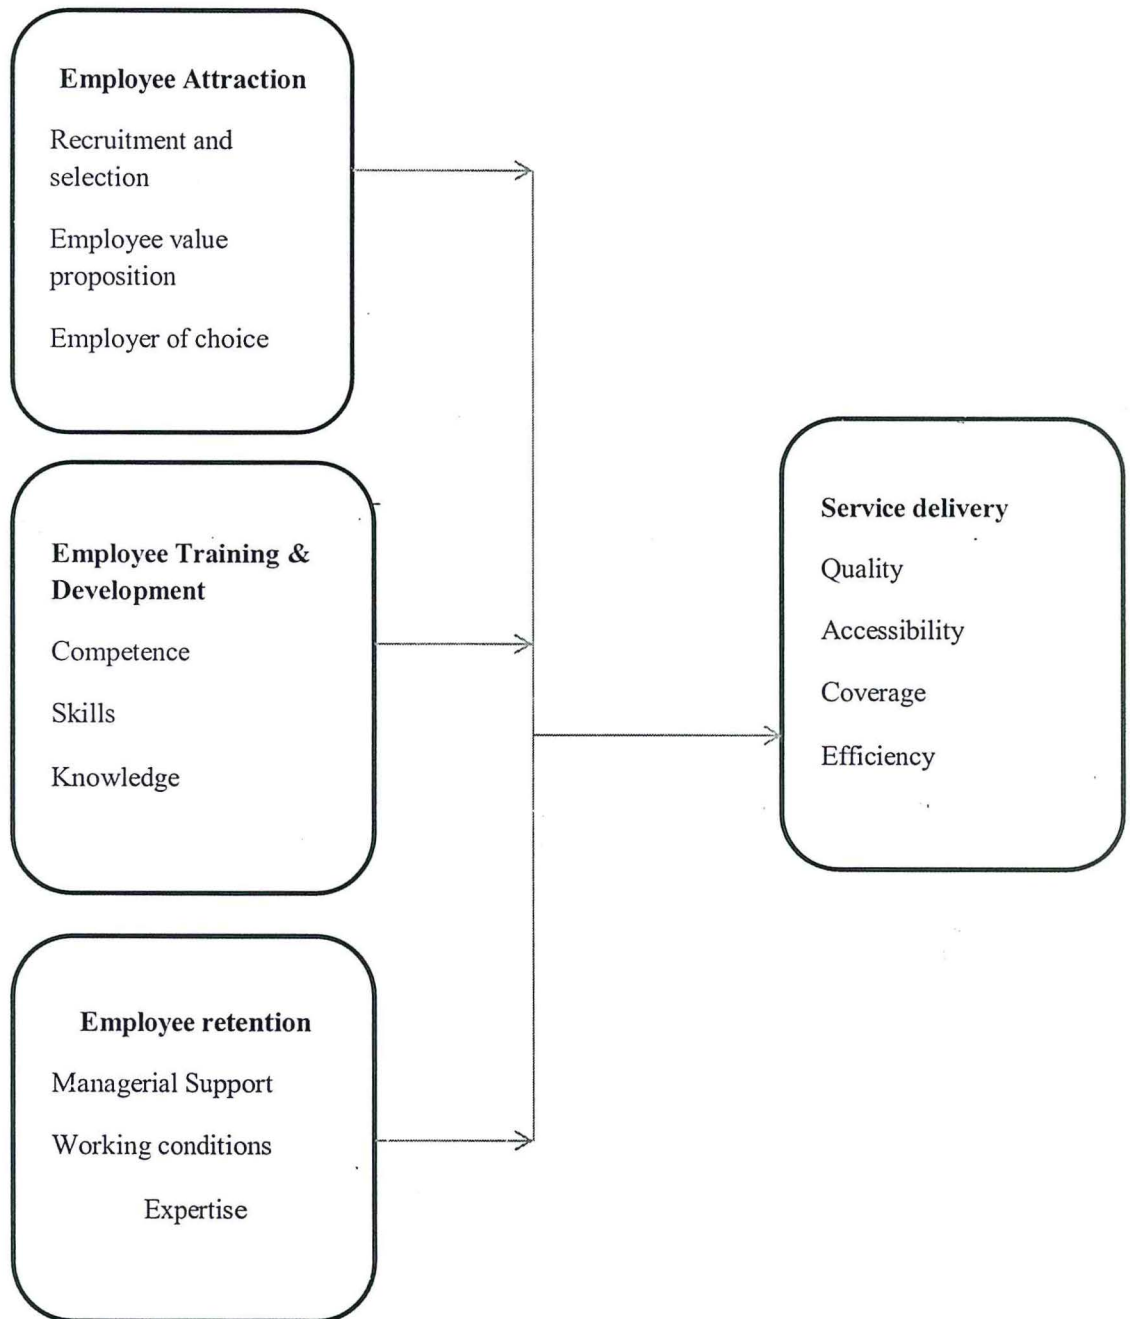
Employee Attraction

Recruitment and selection

Employee value proposition

Employer of choice

Employee Training & Development

Competence

Skills

Knowledge

Employee retention

Managerial Support

Working conditions

Expertise

Service delivery

Quality

Accessibility

Coverage

Efficiency